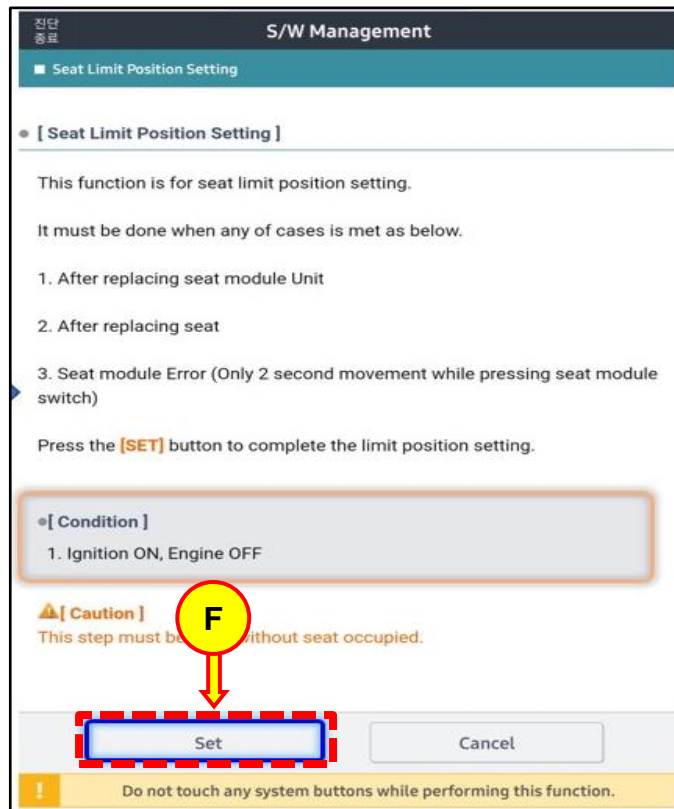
진단
종료

S/W Management

Seat Limit Position Setting

[ Seat Limit Position Setting ]

This function is for seat limit position setting.

It must be done when any of cases is met as below.

1. After replacing seat module Unit

2. After replacing seat

3. Seat module Error (Only 2 second movement while pressing seat module switch)

Press the [SET] button to complete the limit position setting.

[ Condition ]

1. Ignition ON, Engine OFF

[ Caution ]

This step must be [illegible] without seat occupied.

F

Set

Cancel

!

Do not touch any system buttons while performing this function.